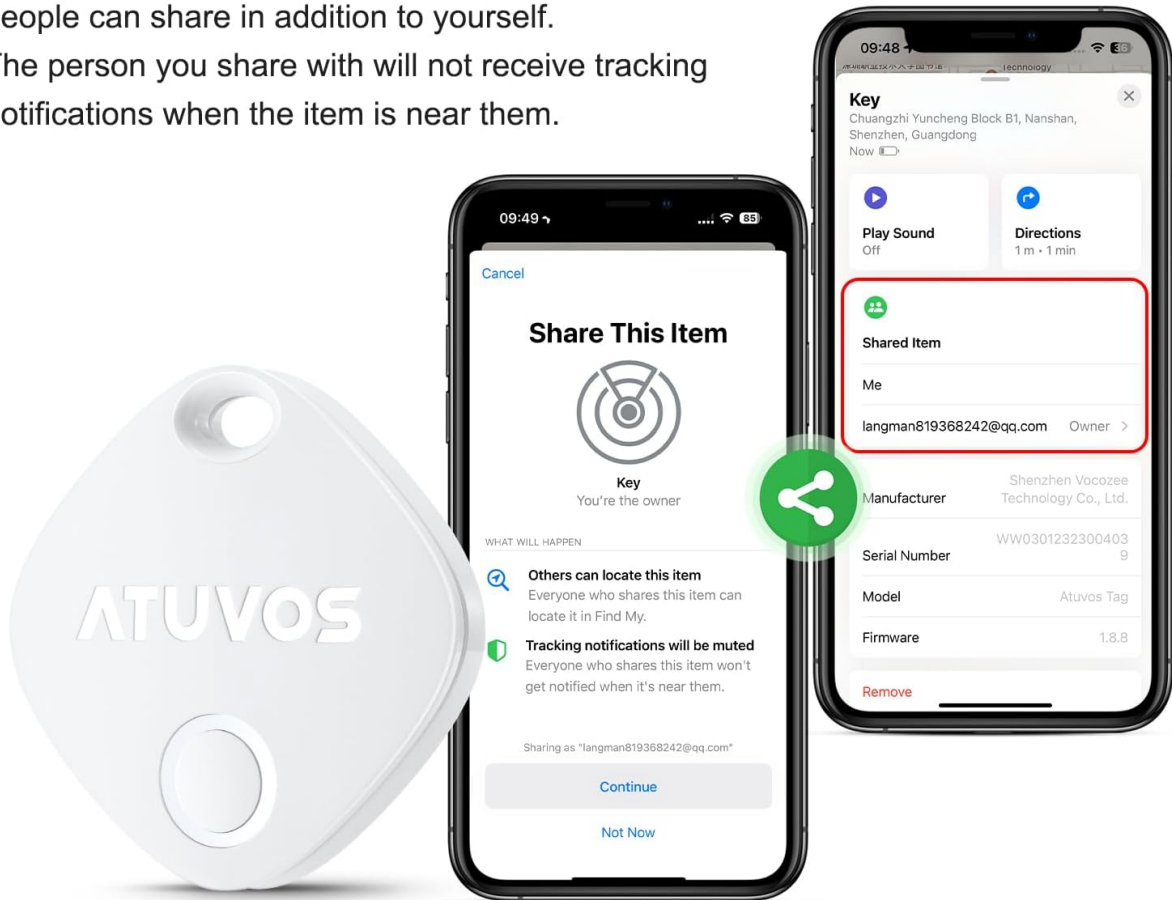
eople can share in addition to yourself.
he person you share with will not receive tracking otifications when the item is near them.

ATUVOS

09:49

85

Cancel

Share This Item

Key
You're the owner

WHAT WILL HAPPEN

Others can locate this item
Everyone who shares this item can locate it in Find My.

Tracking notifications will be muted
Everyone who shares this item won't get notified when it's near them.

Sharing as "langman819368242@qq.com"

Continue

Not Now

09:48

Technology

Key
Chuangzhi Yuncheng Block B1, Nanshan, Shenzhen, Guangdong
Now

Play Sound
Off

Directions
1 m • 1 min

Shared Item

Me

langman819368242@qq.com Owner

Manufacturer Shenzhen Vocozee Technology Co., Ltd.

Serial Number WW03012323004039

Model Atuvos Tag

Firmware 1.8.8

Remove